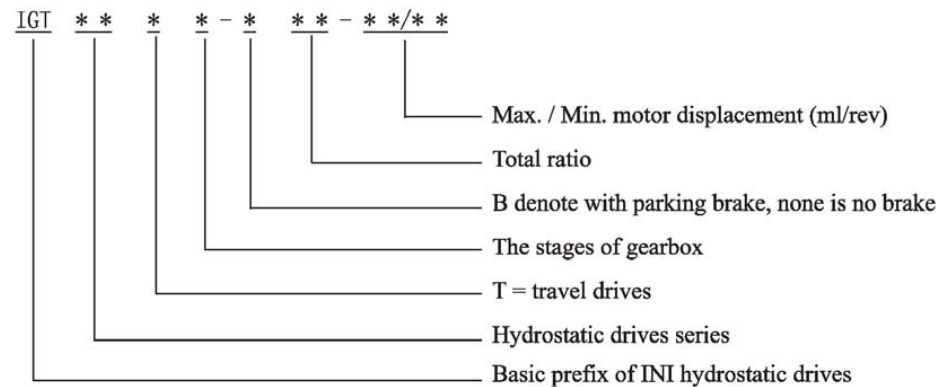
IGT ** * *-* **-**/**

Max. / Min. motor displacement (ml/rev)

Total ratio

B denote with parking brake, none is no brake

The stages of gearbox

T = travel drives

Hydrostatic drives series

Basic prefix of INI hydrostatic drives